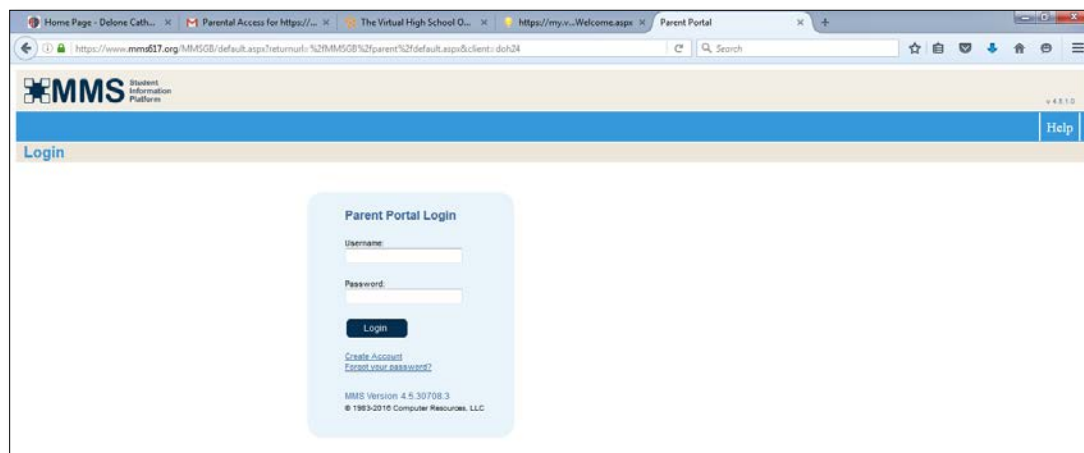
Home Page - Delone Cath... × Parental Access for https://... × The Virtual High School O... × https://my.v...Welcome.aspx × Parent Portal × +

https://www.mms617.org/MMSGB/default.aspx?returnurl=%2fMMSGB%2fparent%2fdefault.aspx&client=doh24

Search

MMS Student Information Platform

v 4.5.1.0

Help

Login

Parent Portal Login

Username:

Password:

Login

Create Account
Forgot your password?

MMS Version 4.5.30708.3
© 1983-2016 Computer Resources, LLC